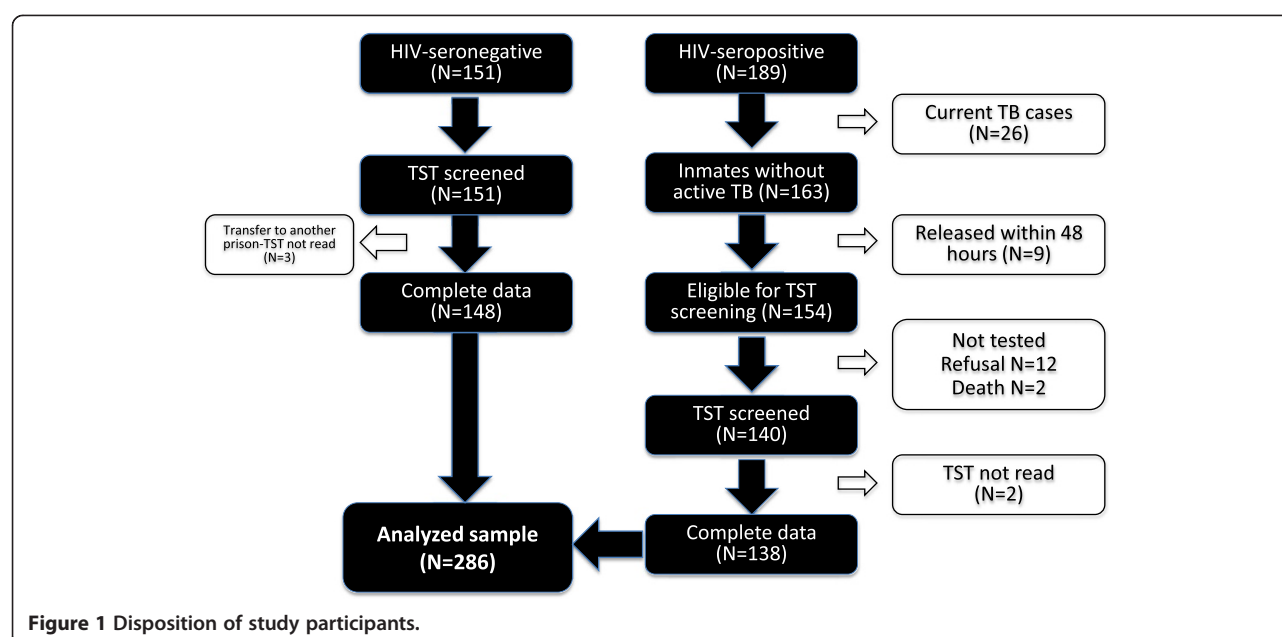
HIV-seronegative (N=151)

TST screened (N=151)

Transfer to another prison-TST not read (N=3)

Complete data (N=148)

HIV-seropositive (N=189)

Current TB cases (N=26)

Inmates without active TB (N=163)

Released within 48 hours (N=9)

Eligible for TST screening (N=154)

Not tested
Refusal N=12
Death N=2

TST screened (N=140)

TST not read (N=2)

Complete data (N=138)

Analyzed sample (N=286)

Figure 1 Disposition of study participants.